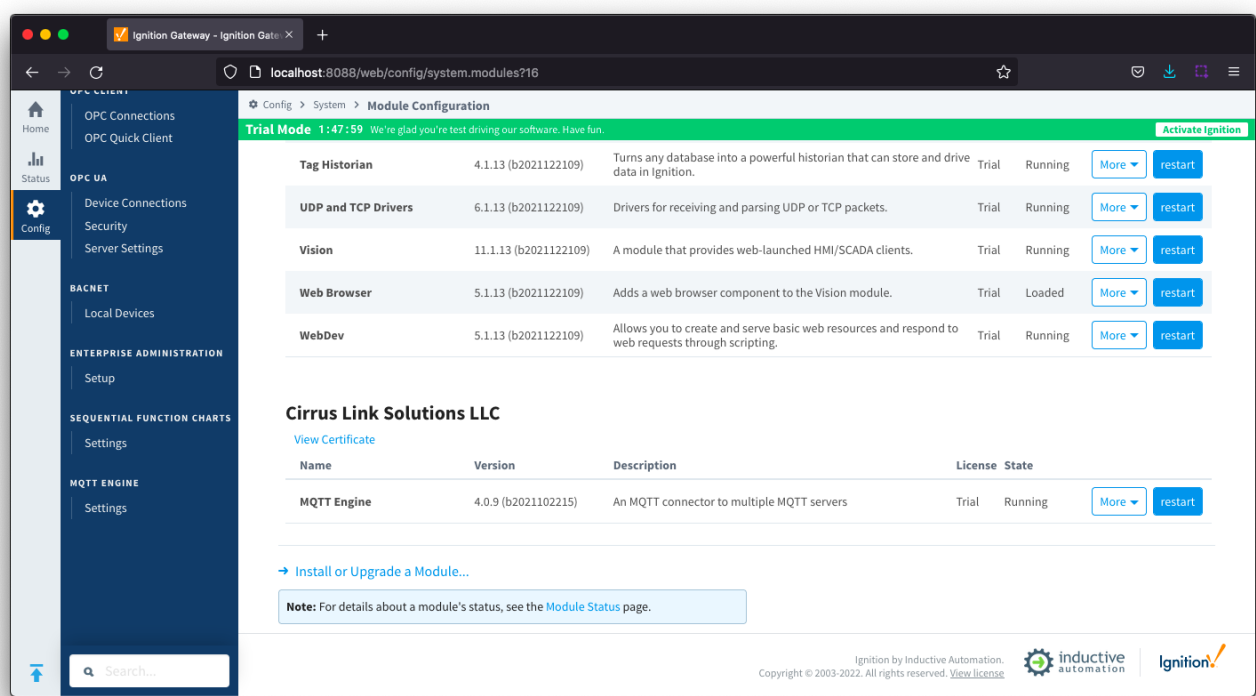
Ignition Gateway - Ignition Gate ×

localhost:8088/web/config/system.modules?16

Home
Status
Config

OPC CLIENT
OPC Connections
OPC Quick Client

OPC UA
Device Connections
Security
Server Settings

BACNET
Local Devices

ENTERPRISE ADMINISTRATION
Setup

SEQUENTIAL FUNCTION CHARTS
Settings

MQTT ENGINE
Settings

Search...

Config > System > Module Configuration

Trial Mode 1:47:59 We're glad you're test driving our software. Have fun.
Activate Ignition

| | | | | | | |
|---|---|---|---|---|---|---|
| Tag Historian | 4.1.13 (b2021122109) | Turns any database into a powerful historian that can store and drive data in Ignition. | Trial | Running | More | restart |
| UDP and TCP Drivers | 6.1.13 (b2021122109) | Drivers for receiving and parsing UDP or TCP packets. | Trial | Running | More | restart |
| Vision | 11.1.13 (b2021122109) | A module that provides web-launched HMI/SCADA clients. | Trial | Running | More | restart |
| Web Browser | 5.1.13 (b2021122109) | Adds a web browser component to the Vision module. | Trial | Loaded | More | restart |
| WebDev | 5.1.13 (b2021122109) | Allows you to create and serve basic web resources and respond to web requests through scripting. | Trial | Running | More | restart |

Cirrus Link Solutions LLC
View Certificate

| Name | Version | Description | License | State | | |
|---|---|---|---|---|---|---|
| MQTT Engine | 4.0.9 (b2021102215) | An MQTT connector to multiple MQTT servers | Trial | Running | More | restart |

→ Install or Upgrade a Module...

Note: For details about a module's status, see the Module Status page.

Ignition by Inductive Automation.
Copyright © 2003-2022. All rights reserved. View license
inductive automation
Ignition